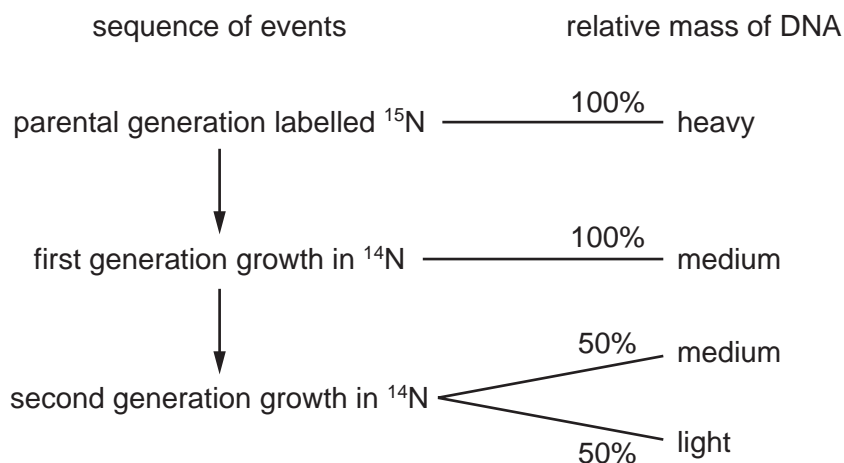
sequence of events

relative mass of DNA

parental generation labelled $^{15}N$

100%

heavy

first generation growth in $^{14}N$

100%

medium

second generation growth in $^{14}N$

50%

medium

50%

light